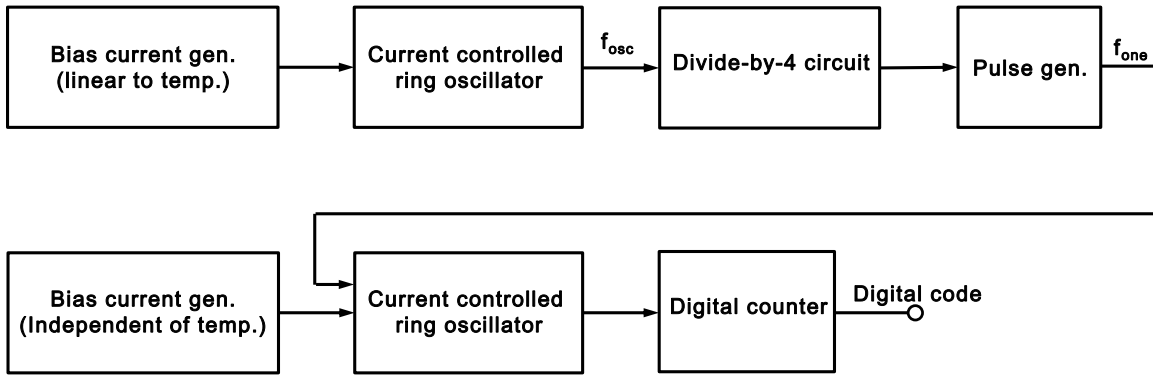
Bias current gen. (linear to temp.)

Current controlled ring oscillator

$f_{osc}$

Divide-by-4 circuit

Pulse gen.

$f_{one}$

Bias current gen. (Independent of temp.)

Current controlled ring oscillator

Digital counter

Digital code